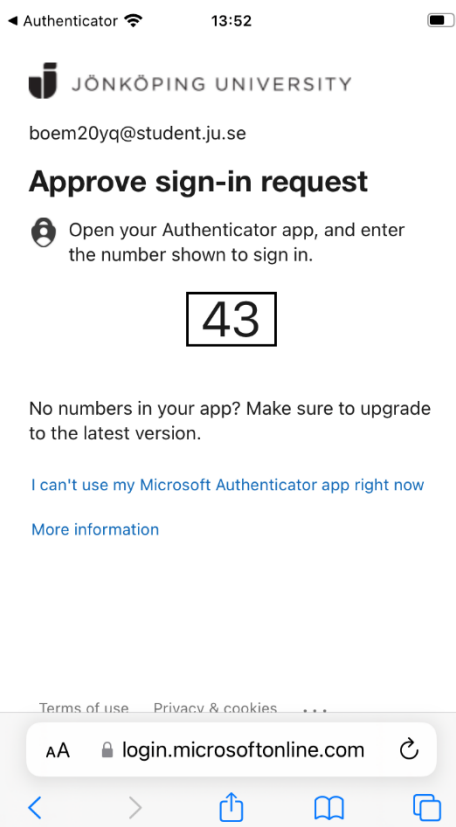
◀ Authenticator 13:52

JÖNKÖPING UNIVERSITY

boem20yq@student.ju.se

Approve sign-in request

Open your Authenticator app, and enter the number shown to sign in.

43

No numbers in your app? Make sure to upgrade to the latest version.

I can't use my Microsoft Authenticator app right now

More information

Terms of use Privacy & cookies ...

AA login.microsoftonline.com